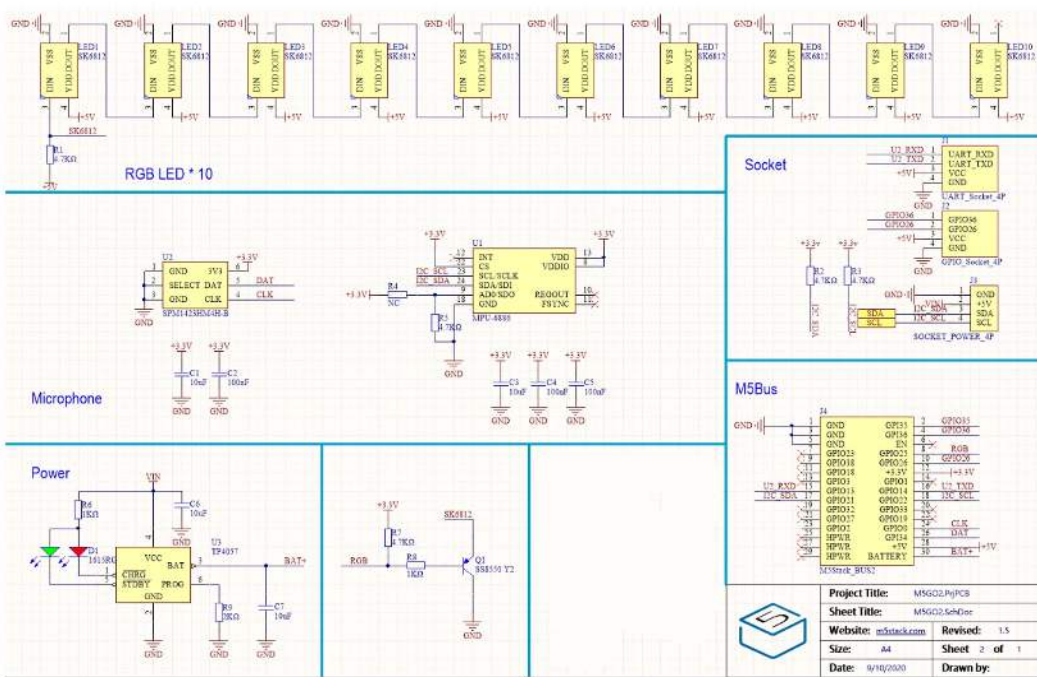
GND GND GND GND GND GND GND GND GND GND

VSS DIN VDD DOUT LED1 SK6812
VSS DIN VDD DOUT LED2 SK6812
VSS DIN VDD DOUT LED3 SK6812
VSS DIN VDD DOUT LED4 SK6812
VSS DIN VDD DOUT LED5 SK6812
VSS DIN VDD DOUT LED6 SK6812
VSS DIN VDD DOUT LED7 SK6812
VSS DIN VDD DOUT LED8 SK6812
VSS DIN VDD DOUT LED9 SK6812
VSS DIN VDD DOUT LED10 SK6812

+5V +5V +5V +5V +5V +5V +5V +5V +5V +5V

SK6812
R1 4.7KΩ
+5V

RGB LED * 10

Socket

J1
U2_RXD UART_RXD
U2_TXD UART_TXD
+5V VCC
GND
GND
UART_Socket_4P

J2
GPIO36 GPIO36
GPIO26 GPIO26
+5V VCC
GND
GPIO_Socket_4P

+3.3v +3.3v
R2 4.7KΩ R3 4.7KΩ
I2C_SCL I2C_SDA

J3
GND GND
+5V +5V
SDA I2C_SDA SDA
SCL I2C_SCL SCL
SOCKET_POWER_4P

U2
GND 3V3
SELECT DAT
GND CLK
+3.3V
DAT
CLK
SPM1423HM4H-B

+3.3V
U1
INT VDD
CS VDDIO
I2C_SCL SCL/SCLK
I2C_SDA SDA/SDI
+3.3V R4 NC AD0/SDO REGOUT
GND FSYNC
R5 4.7KΩ
MPU-6886
GND

+3.3V +3.3V
C1 10uF C2 100nF
GND GND

+3.3V +3.3V +3.3V
C3 10uF C4 100nF C5 100nF
GND GND GND

Microphone

M5Bus
J4
GND GND GPIO35 GPIO35
GND GPIO36 GPIO36
GND EN
GPIO23 GPIO25 RGB
GPIO18 GPIO26 GPIO26
GPIO18 +3.3V +3.3V
U2_RXD GPIO3 GPIO1 U2_TXD
I2C_SDA GPIO13 GPIO14 I2C_SCL
GPIO21 GPIO22
GPIO32 GPIO33
GPIO27 GPIO19
GPIO2 GPIO0 CLK
HPWR GPIO34 DAT
HPWR +5V
HPWR BATTERY BAT+ +5V
M5Stack_BUS2

Power

VIN
R6 1KΩ
C6 10uF
D1 1615RG
VCC BAT
CHRG
STDBY PROG
GND
U3 TP4057
BAT+
R9 3KΩ
C7 10uF
GND GND GND

+3.3V
R7 4.7KΩ
SK6812
RGB R8 1KΩ
Q1 SS8550 Y2
GND

Project Title: M5GO2.PrjPCB
Sheet Title: M5GO2.SchDoc
Website: m5stack.com Revised: 1.5
Size: A4 Sheet 2 of 1
Date: 9/10/2020 Drawn by: